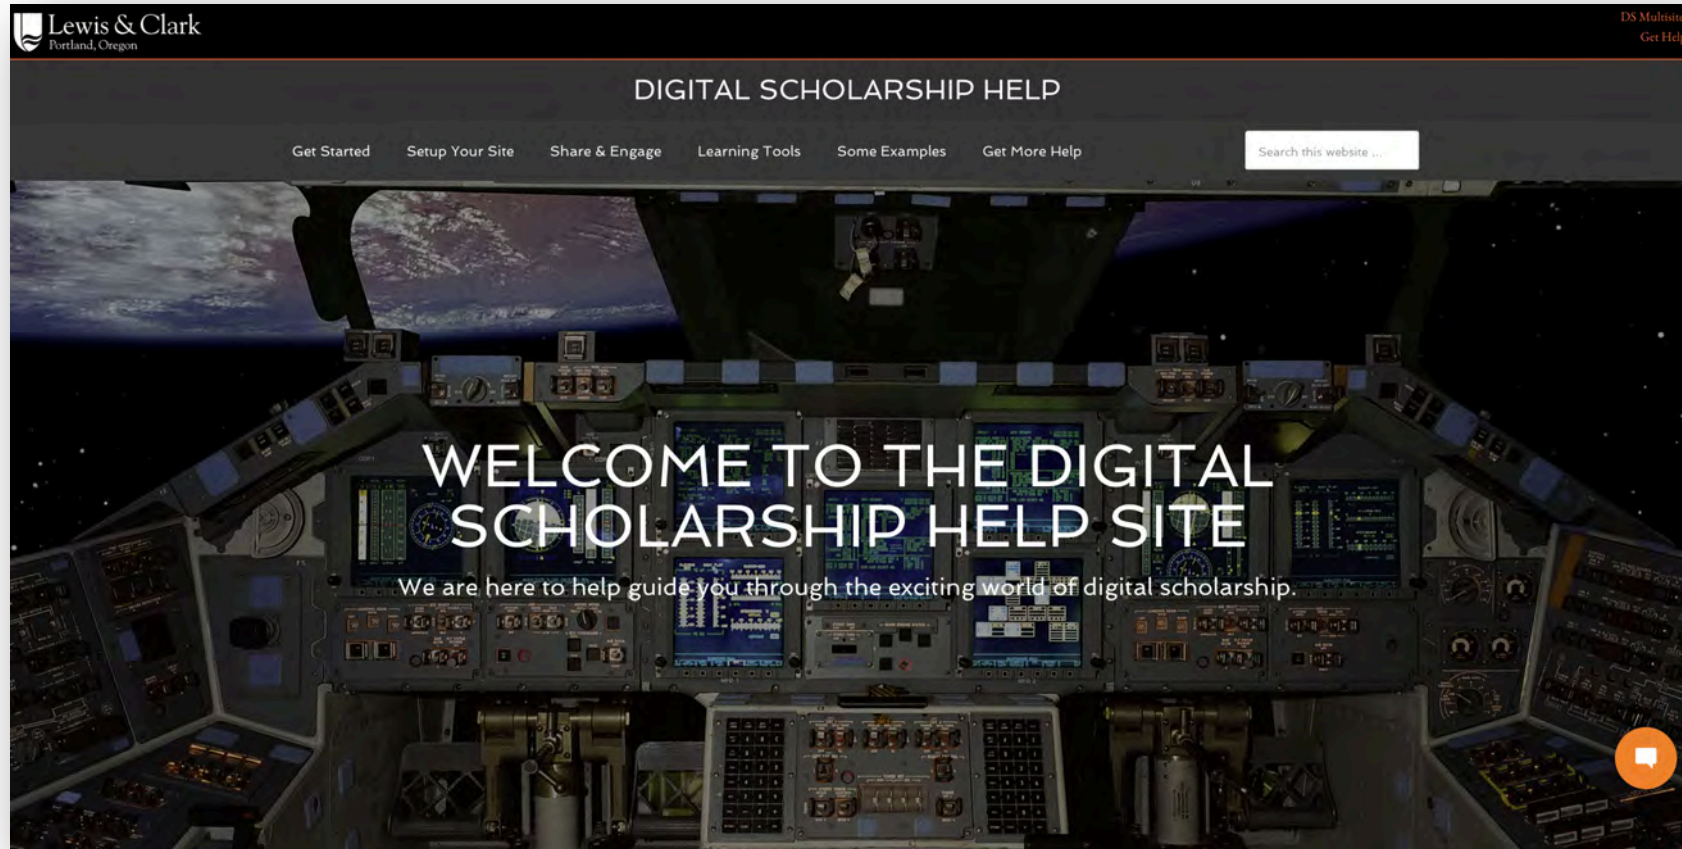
Lewis & Clark
Portland, Oregon

DS Multisit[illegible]
Get Hel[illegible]

DIGITAL SCHOLARSHIP HELP

Get Started Setup Your Site Share & Engage Learning Tools Some Examples Get More Help

Search this website ...

WELCOME TO THE DIGITAL SCHOLARSHIP HELP SITE

We are here to help guide you through the exciting world of digital scholarship.